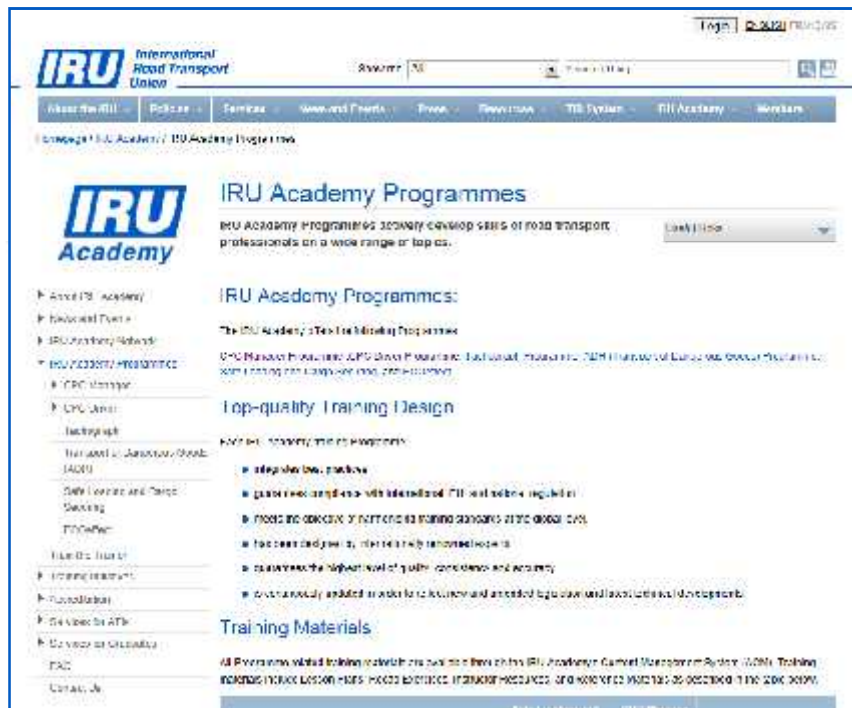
Login | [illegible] Français

IRU International Road Transport Union

Search: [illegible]

About the IRU | Policies | Services | News and Events | Press | Resources | TIR System | IRU Academy | Members

Homepage / IRU Academy / IRU Academy Programmes

IRU Academy

IRU Academy Programmes

IRU Academy Programmes actively develop skills of road transport professionals on a wide range of topics.

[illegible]

IRU Academy Programmes:

The IRU Academy's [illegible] Programmes

CPC Manager Programme, CPC Driver Programme, Tachograph Programme, ADR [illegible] Programme, Safe Loading and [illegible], ECOeffect

Top-quality Training Design

Each IRU Academy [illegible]:

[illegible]

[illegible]

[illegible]

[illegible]

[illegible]

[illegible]

Training Materials

All Programme related training materials are available through the IRU Academy's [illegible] (ACM). Training materials include Lesson Plans, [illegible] exercises, Instructor Resources, and Reference Materials as described in the table below.

About IRU Academy
Advisory Board
IRU Academy Network
IRU Academy Programmes
CPC Manager
CPC Driver
Tachograph
Transport of Dangerous Goods (ADR)
Safe Loading and Cargo Securing
ECOeffect
Train the Trainer
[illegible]
Accreditation
Services for ATIs
Services for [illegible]
FAQ
Contact Us